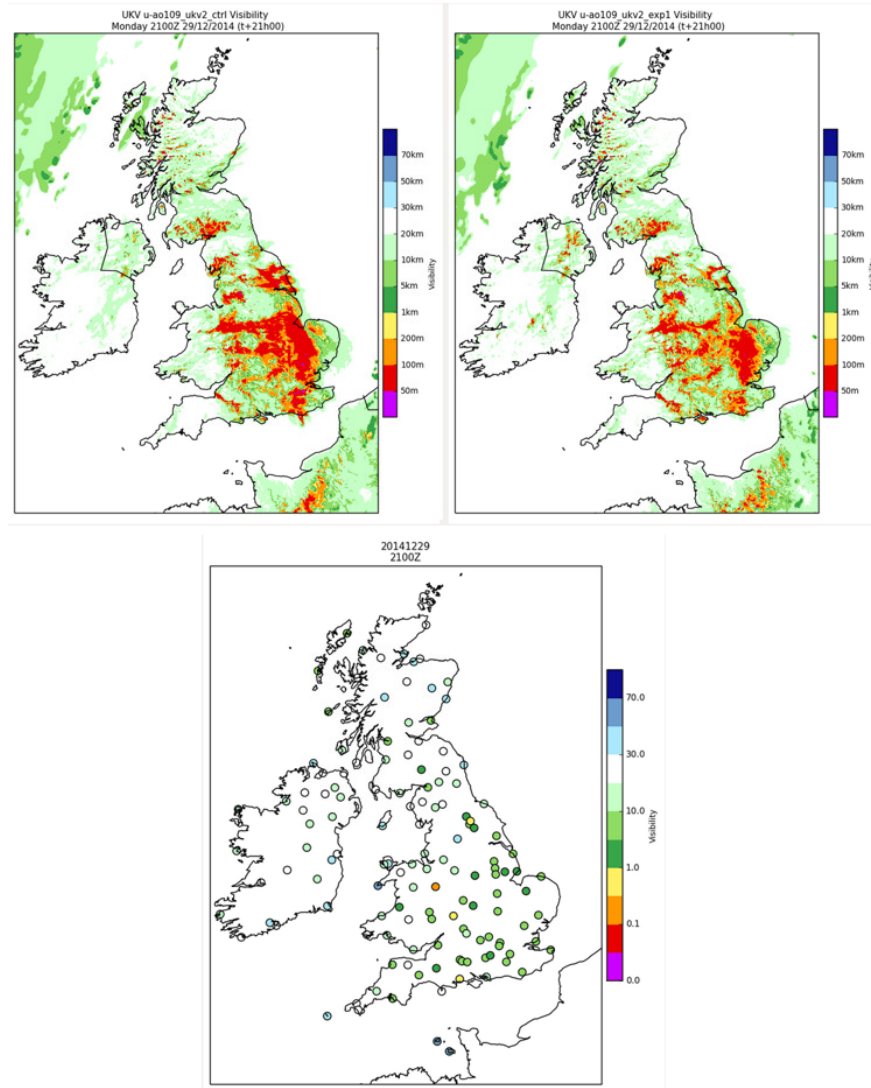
UKV u-ao109_ukv2_ctrl Visibility
Monday 2100Z 29/12/2014 (t+21h00)

70km
50km
30km
20km
10km
5km
1km
200m
100m
50m
Visibility

UKV u-ao109_ukv2_exp1 Visibility
Monday 2100Z 29/12/2014 (t+21h00)

70km
50km
30km
20km
10km
5km
1km
200m
100m
50m

20141229
2100Z

70.0
30.0
10.0
1.0
0.1
0.0
Visibility